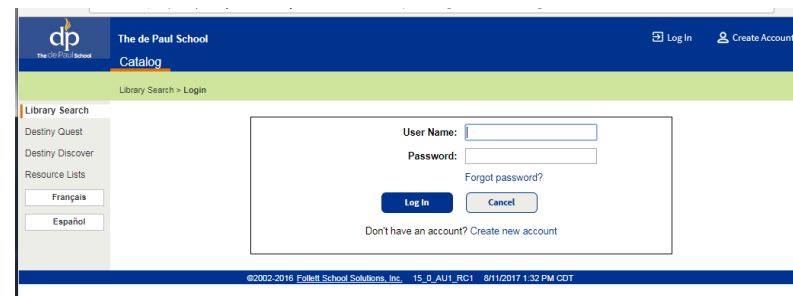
dp
The de Paul School

The de Paul School

Catalog

Log In

Create Account

Library Search > Login

Library Search

Destiny Quest

Destiny Discover

Resource Lists

Français

Español

User Name:

Password:

Forgot password?

Log In

Cancel

Don't have an account? Create new account

©2002-2016 Follett School Solutions, Inc. 15_0_AU1_RC1 8/11/2017 1:32 PM CDT